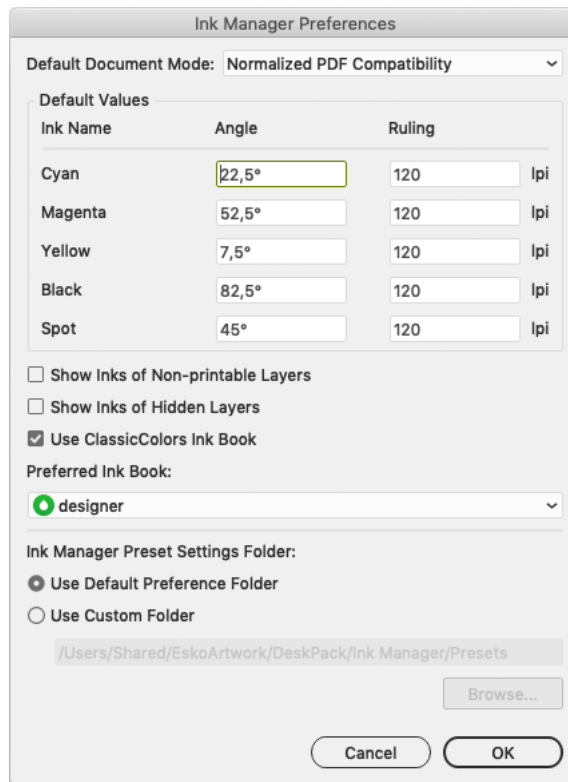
Ink Manager Preferences

Default Document Mode: Normalized PDF Compatibility

Default Values

| Ink Name | Angle | Ruling | |
|---|---|---|---|
| Cyan | 22,5° | 120 | lpi |
| Magenta | 52,5° | 120 | lpi |
| Yellow | 7,5° | 120 | lpi |
| Black | 82,5° | 120 | lpi |
| Spot | 45° | 120 | lpi |

Show Inks of Non-printable Layers

Show Inks of Hidden Layers

Use ClassicColors Ink Book

Preferred Ink Book:

designer

Ink Manager Preset Settings Folder:

Use Default Preference Folder

Use Custom Folder

/Users/Shared/EskoArtwork/DeskPack/Ink Manager/Presets

Browse...

Cancel

OK